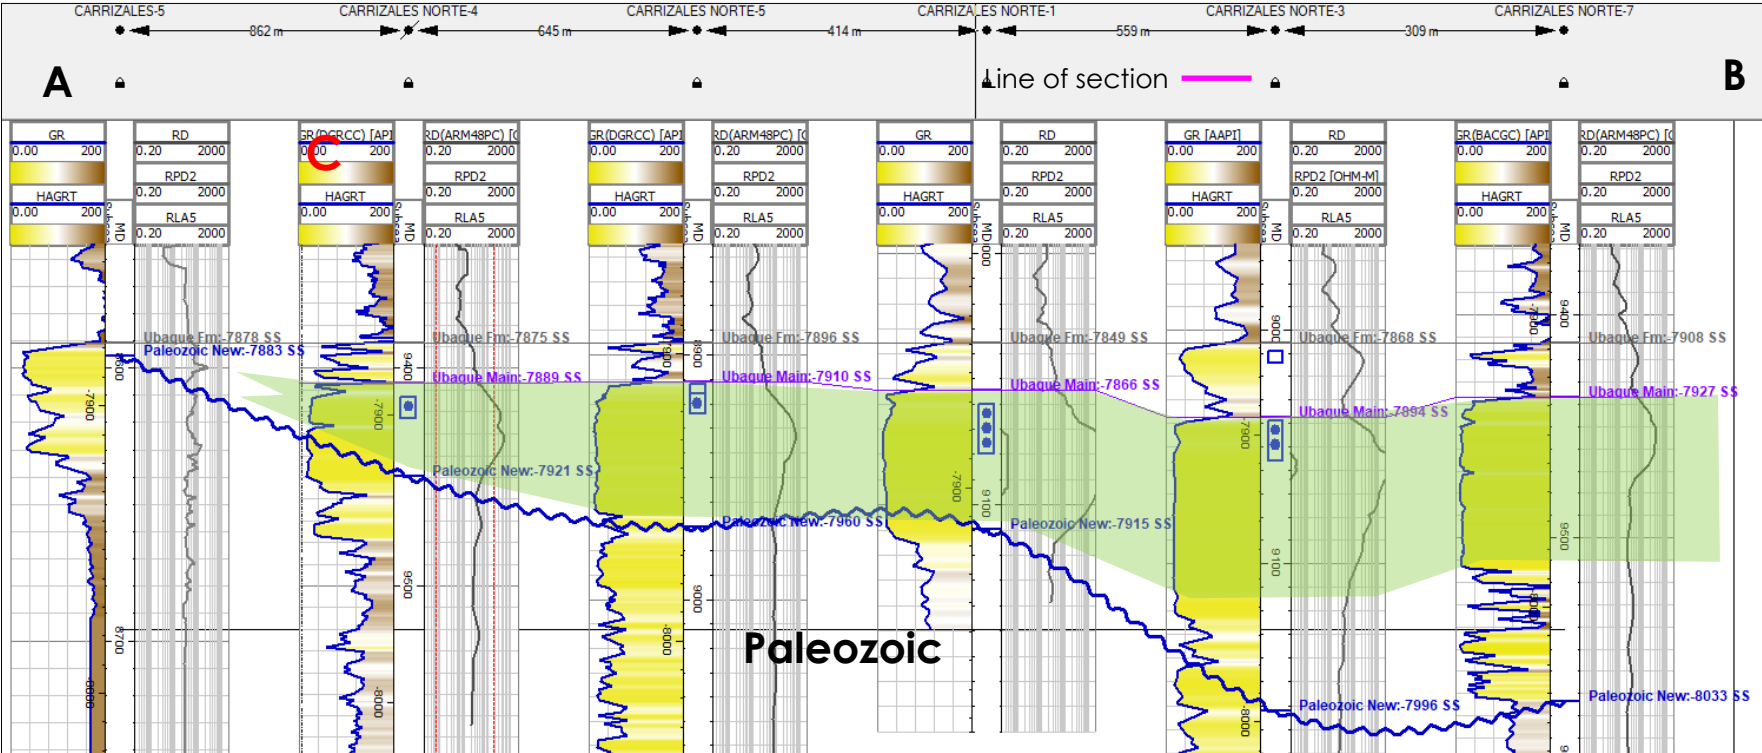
CARRIZALES-5 862 m CARRIZALES NORTE-4 645 m CARRIZALES NORTE-5 414 m CARRIZALES NORTE-1 559 m CARRIZALES NORTE-3 309 m CARRIZALES NORTE-7

A

Line of section

B

GR 0.00 200
HAGRT 0.00 200
RD 0.20 2000
RPD2 0.20 2000
RLA5 0.20 2000
MD

GR(DGRCC) [API] 0.00 200
C
HAGRT 0.00 200
RD(ARM48PC) [ 0.20 2000
RPD2 0.20 2000
RLA5 0.20 2000
MD

GR(DGRCC) [API] 0.00 200
HAGRT 0.00 200
RD(ARM48PC) [ 0.20 2000
RPD2 0.20 2000
RLA5 0.20 2000
MD

GR 0.00 200
HAGRT 0.00 200
RD 0.20 2000
RPD2 0.20 2000
RLA5 0.20 2000
MD

GR [AAPI] 0.00 200
HAGRT 0.00 200
RD 0.20 2000
RPD2 [OHM-M] 0.20 2000
RLA5 0.20 2000
MD

GR(BACGC) [API] 0.00 200
HAGRT 0.00 200
RD(ARM48PC) [ 0.20 2000
RPD2 0.20 2000
RLA5 0.20 2000
MD

Ubaque Fm:-7878 SS
Paleozoic New:-7883 SS
Ubaque Fm:-7875 SS
Ubaque Main:-7889 SS
Paleozoic New:-7921 SS
Ubaque Fm:-7896 SS
Ubaque Main:-7910 SS
Paleozoic New:-7960 SS
Ubaque Fm:-7849 SS
Ubaque Main:-7866 SS
Paleozoic New:-7915 SS
Ubaque Fm:-7868 SS
Ubaque Main:-7894 SS
Paleozoic New:-7996 SS
Ubaque Fm:-7908 SS
Ubaque Main:-7927 SS
Paleozoic New:-8033 SS

8600 -7900 8700 -8000
9400 -7900 9500 -8000
8800 -7900 8900 -8000
9000 -7900 9100
9000 -7900 9100 -8000
9400 -7900 9500 -8000

Paleozoic